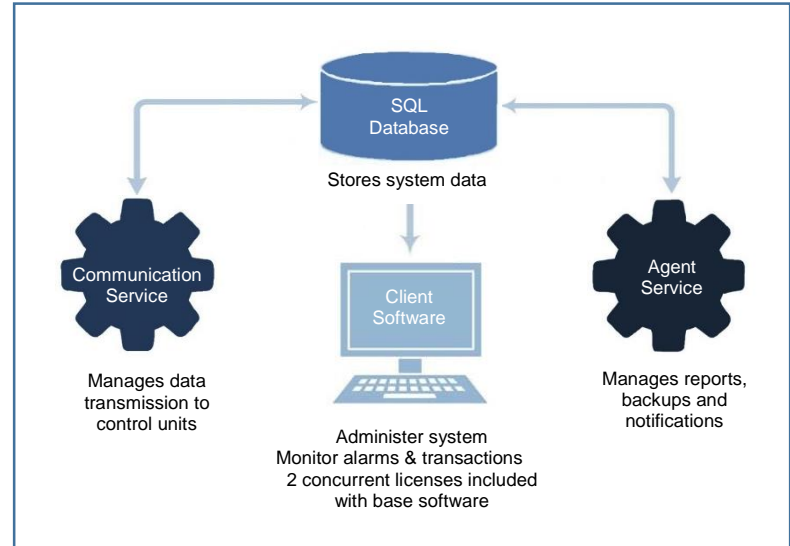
SQL Database

Stores system data

Communication Service

Manages data transmission to control units

Client Software

Administer system
Monitor alarms & transactions
2 concurrent licenses included with base software

Agent Service

Manages reports, backups and notifications